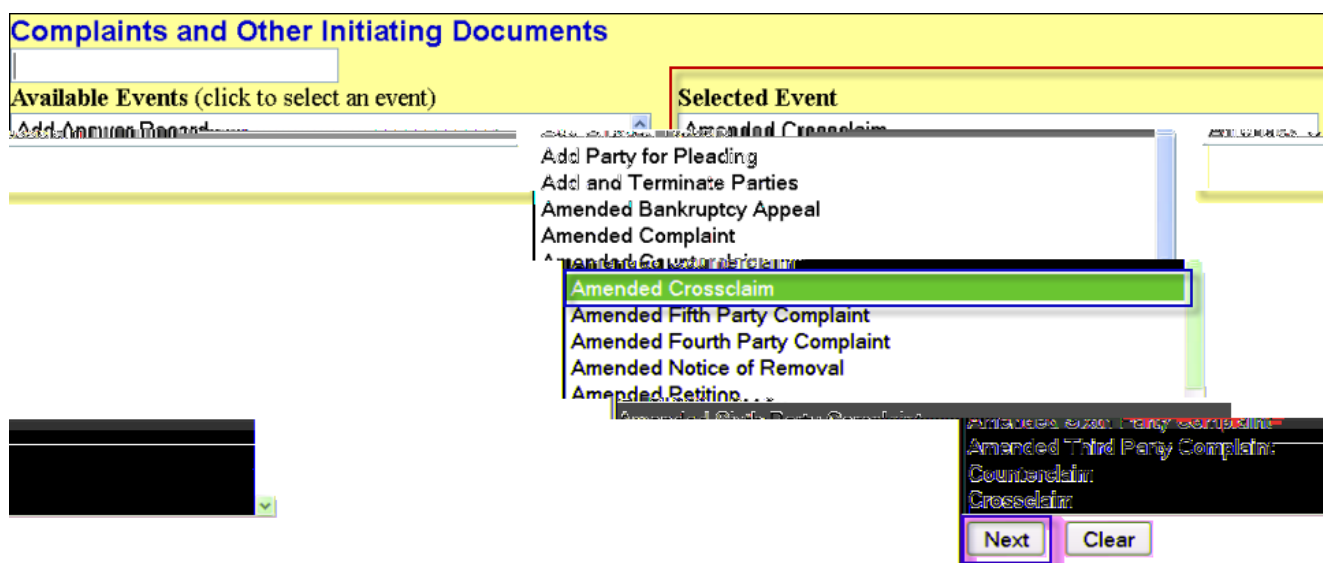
Complaints and Other Initiating Documents

Available Events (click to select an event)

Add Answer Regarding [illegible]

Selected Event

Amended Crossclaim

Add Party for Pleading
Add and Terminate Parties
Amended Bankruptcy Appeal
Amended Complaint
Amended Counterclaim
Amended Crossclaim
Amended Fifth Party Complaint
Amended Fourth Party Complaint
Amended Notice of Removal
Amended Petition
Amended Sixth Party Complaint
Amended Third Party Complaint
Counterclaim
Crossclaim

Next
Clear